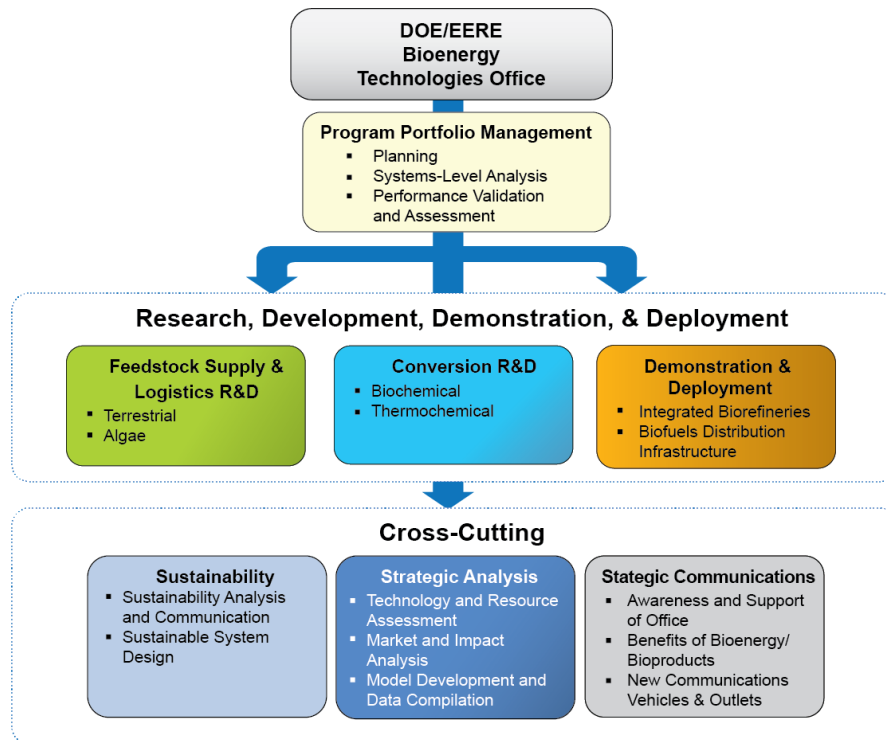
DOE/EERE
Bioenergy
Technologies Office

Program Portfolio Management
- Planning
- Systems-Level Analysis
- Performance Validation and Assessment

Research, Development, Demonstration, & Deployment

Feedstock Supply & Logistics R&D
- Terrestrial
- Algae

Conversion R&D
- Biochemical
- Thermochemical

Demonstration & Deployment
- Integrated Biorefineries
- Biofuels Distribution Infrastructure

Cross-Cutting

Sustainability
- Sustainability Analysis and Communication
- Sustainable System Design

Strategic Analysis
- Technology and Resource Assessment
- Market and Impact Analysis
- Model Development and Data Compilation

Stategic Communications
- Awareness and Support of Office
- Benefits of Bioenergy/ Bioproducts
- New Communications Vehicles & Outlets